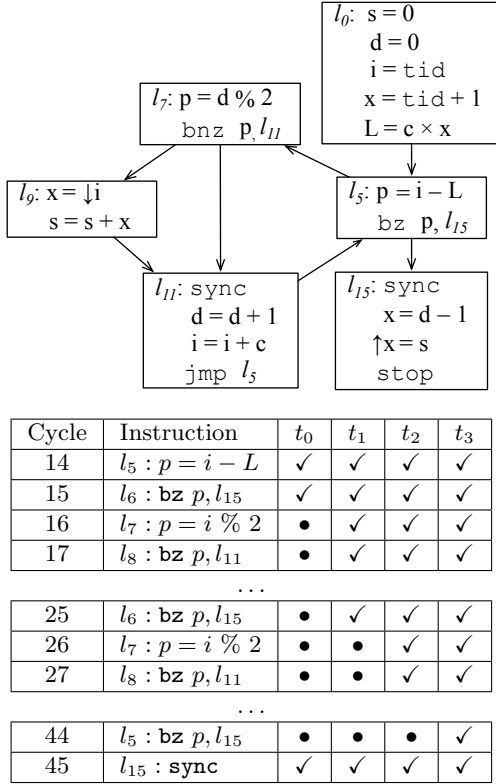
$l_0$: s = 0
d = 0
i = tid
x = tid + 1
L = c × x

$l_7$: p = d % 2
bnz p, $l_{11}$

$l_9$: x = ↓i
s = s + x

$l_5$: p = i – L
bz p, $l_{15}$

$l_{11}$: sync
d = d + 1
i = i + c
jmp $l_5$

$l_{15}$: sync
x = d – 1
↑x = s
stop

| Cycle | Instruction | $t_0$ | $t_1$ | $t_2$ | $t_3$ |
|---|---|---|---|---|---|
| 14 | $l_5 : p = i - L$ | ✓ | ✓ | ✓ | ✓ |
| 15 | $l_6$ : bz $p, l_{15}$ | ✓ | ✓ | ✓ | ✓ |
| 16 | $l_7 : p = i \% 2$ | • | ✓ | ✓ | ✓ |
| 17 | $l_8$ : bz $p, l_{11}$ | • | ✓ | ✓ | ✓ |

...

| Cycle | Instruction | $t_0$ | $t_1$ | $t_2$ | $t_3$ |
|---|---|---|---|---|---|
| 25 | $l_6$ : bz $p, l_{15}$ | • | ✓ | ✓ | ✓ |
| 26 | $l_7 : p = i \% 2$ | • | • | ✓ | ✓ |
| 27 | $l_8$ : bz $p, l_{11}$ | • | • | ✓ | ✓ |

...

| Cycle | Instruction | $t_0$ | $t_1$ | $t_2$ | $t_3$ |
|---|---|---|---|---|---|
| 44 | $l_5$ : bz $p, l_{15}$ | • | • | • | ✓ |
| 45 | $l_{15}$ : sync | ✓ | ✓ | ✓ | ✓ |